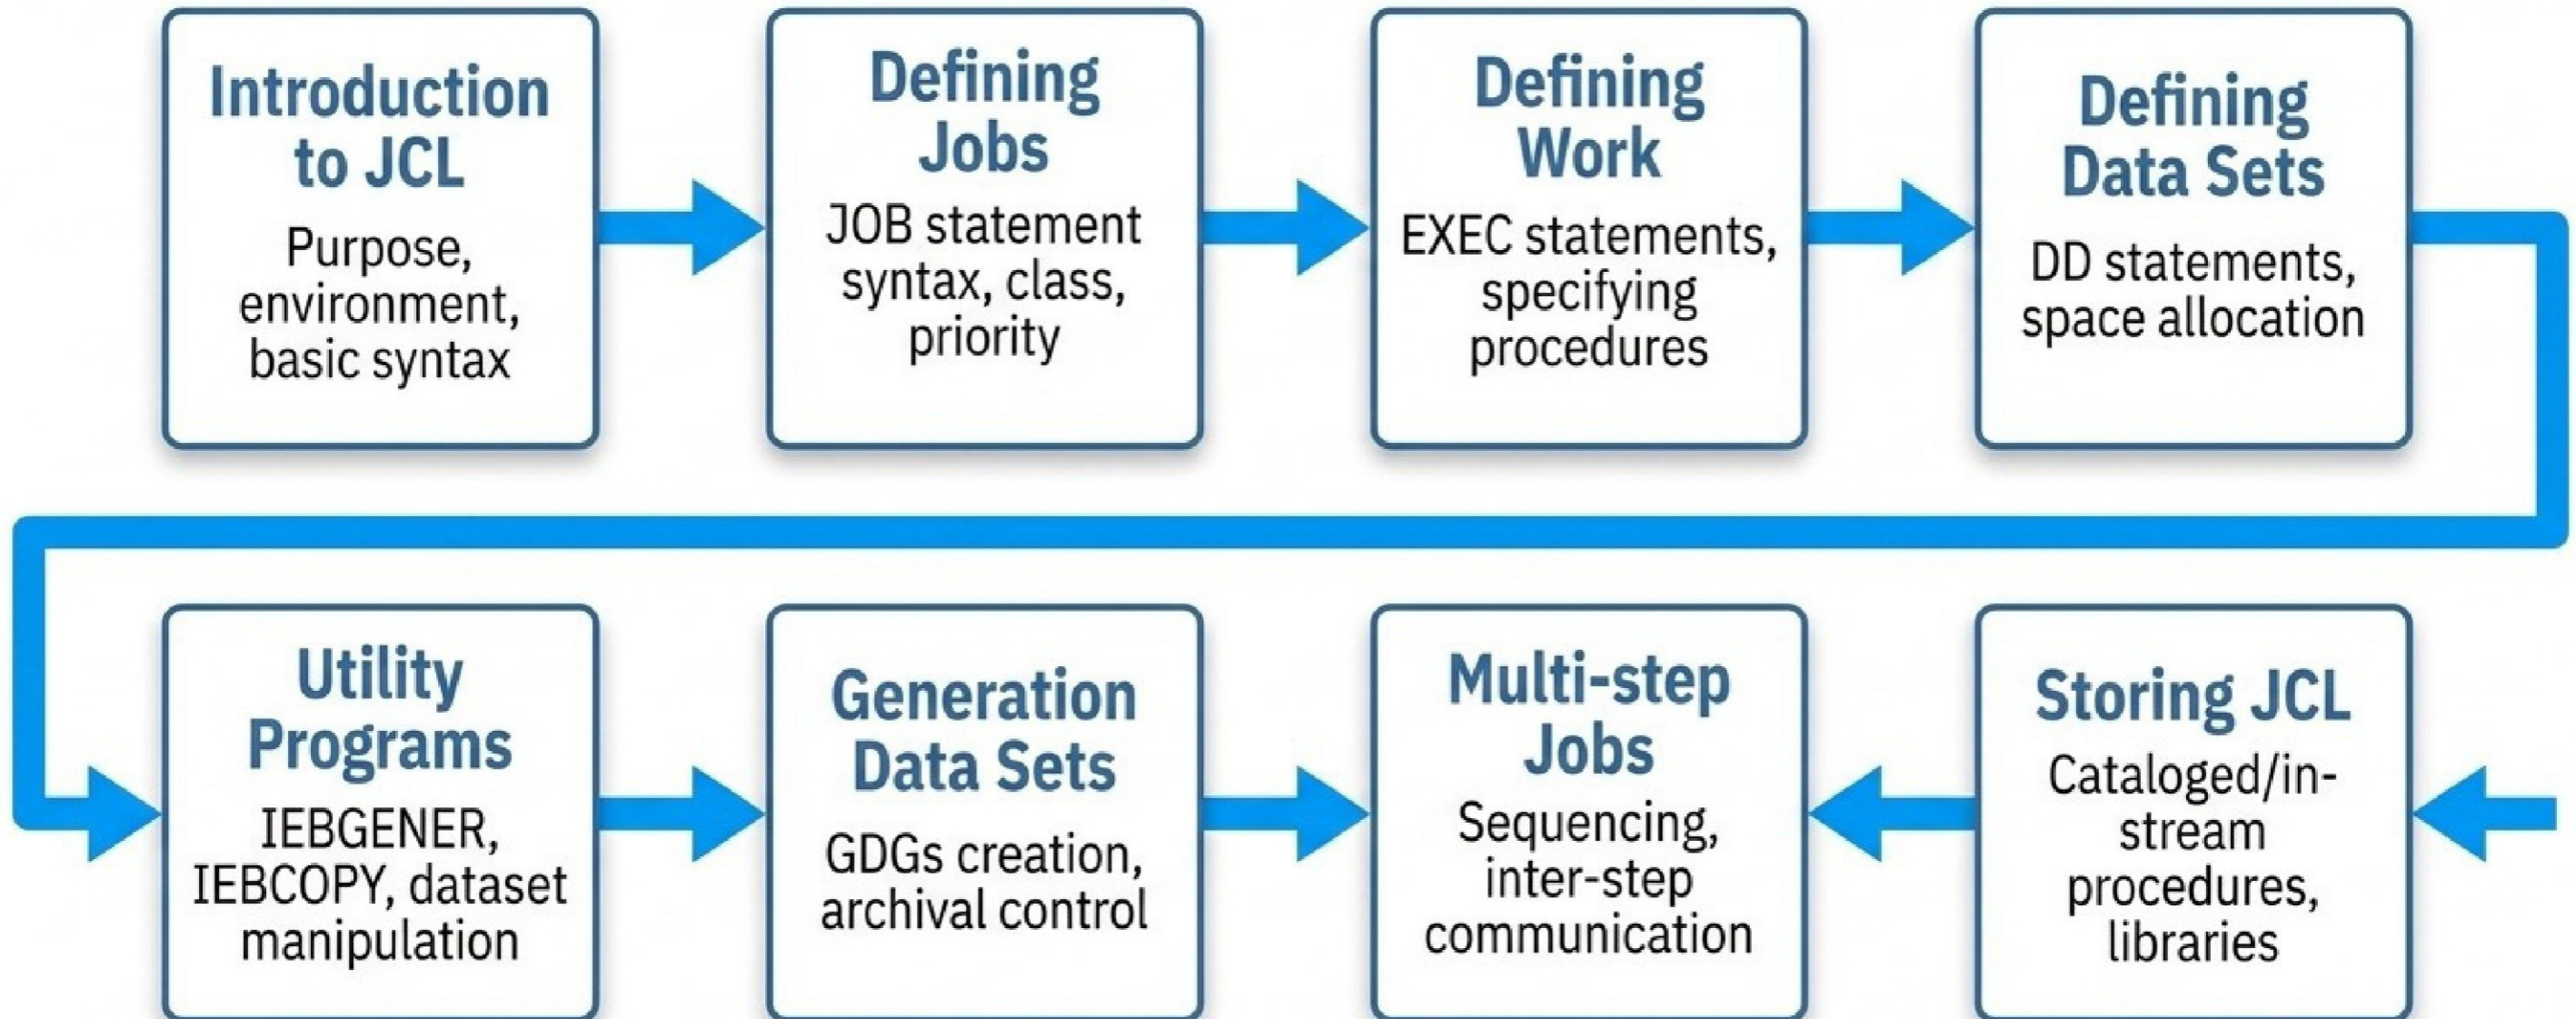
Introduction to JCL

Purpose, environment, basic syntax

Defining Jobs

JOB statement syntax, class, priority

Defining Work

EXEC statements, specifying procedures

Defining Data Sets

DD statements, space allocation

Utility Programs

IEBGENER, IEBCOPY, dataset manipulation

Generation Data Sets

GDGs creation, archival control

Multi-step Jobs

Sequencing, inter-step communication

Storing JCL

Cataloged/in-stream procedures, libraries